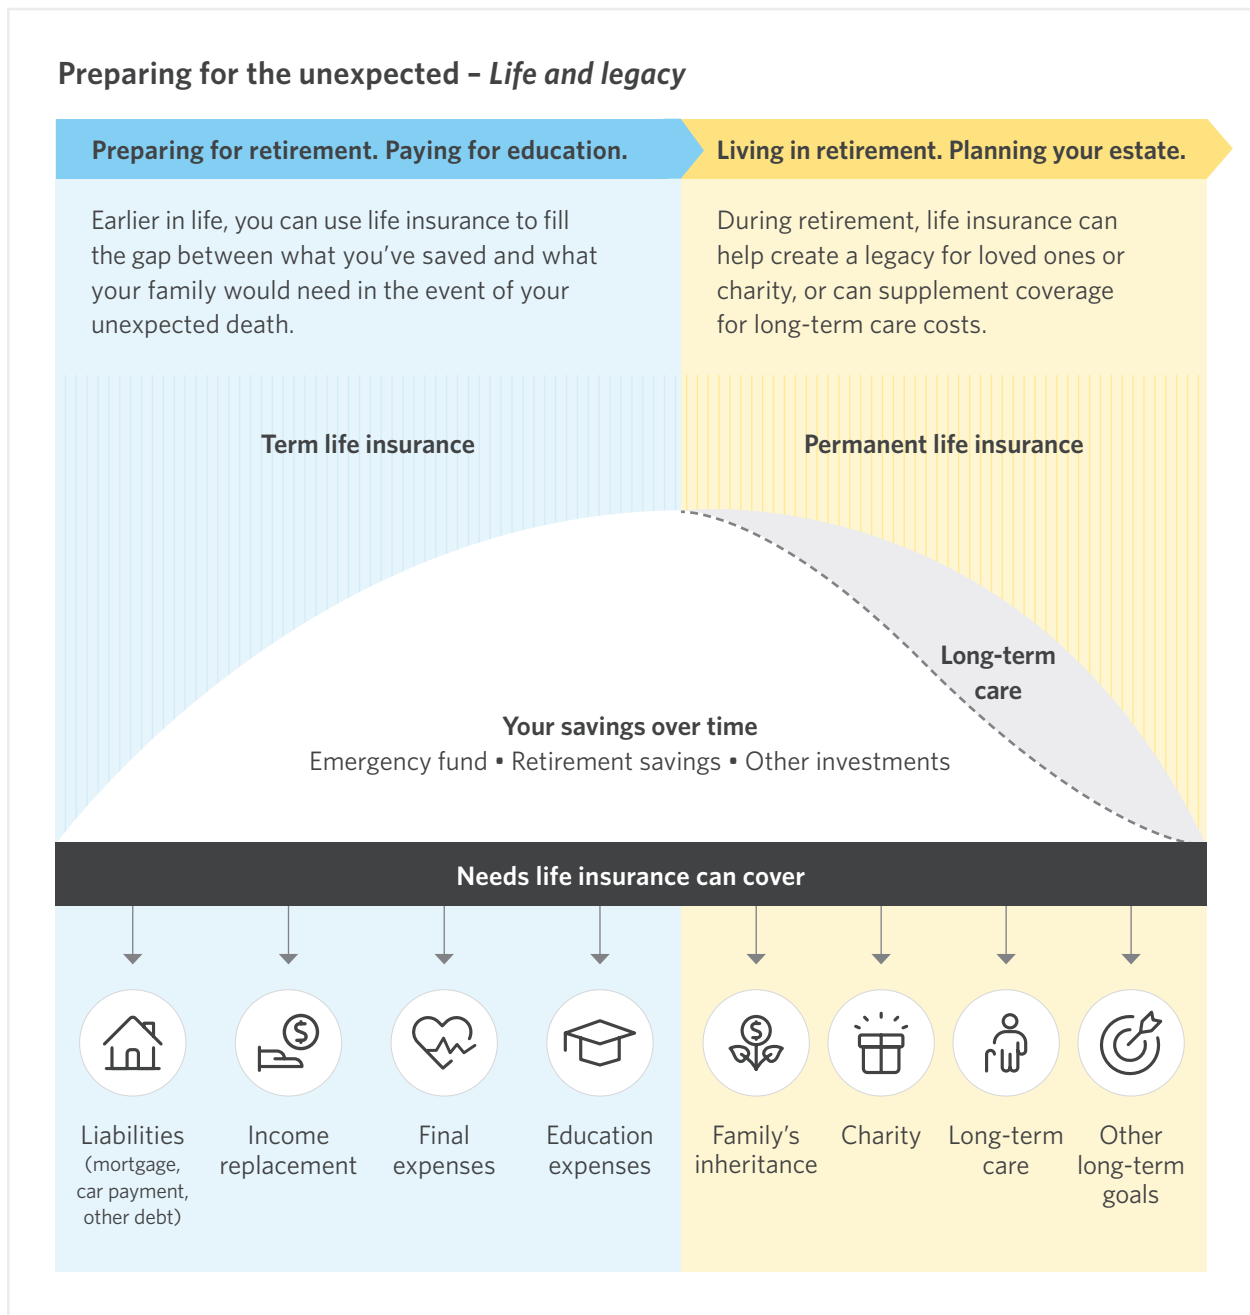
Preparing for the unexpected – *Life and legacy*

Preparing for retirement. Paying for education.

Living in retirement. Planning your estate.

Earlier in life, you can use life insurance to fill the gap between what you've saved and what your family would need in the event of your unexpected death.

During retirement, life insurance can help create a legacy for loved ones or charity, or can supplement coverage for long-term care costs.

Term life insurance

Permanent life insurance

Long-term care

Your savings over time

Emergency fund • Retirement savings • Other investments

Needs life insurance can cover

Liabilities (mortgage, car payment, other debt)

Income replacement

Final expenses

Education expenses

Family's inheritance

Charity

Long-term care

Other long-term goals